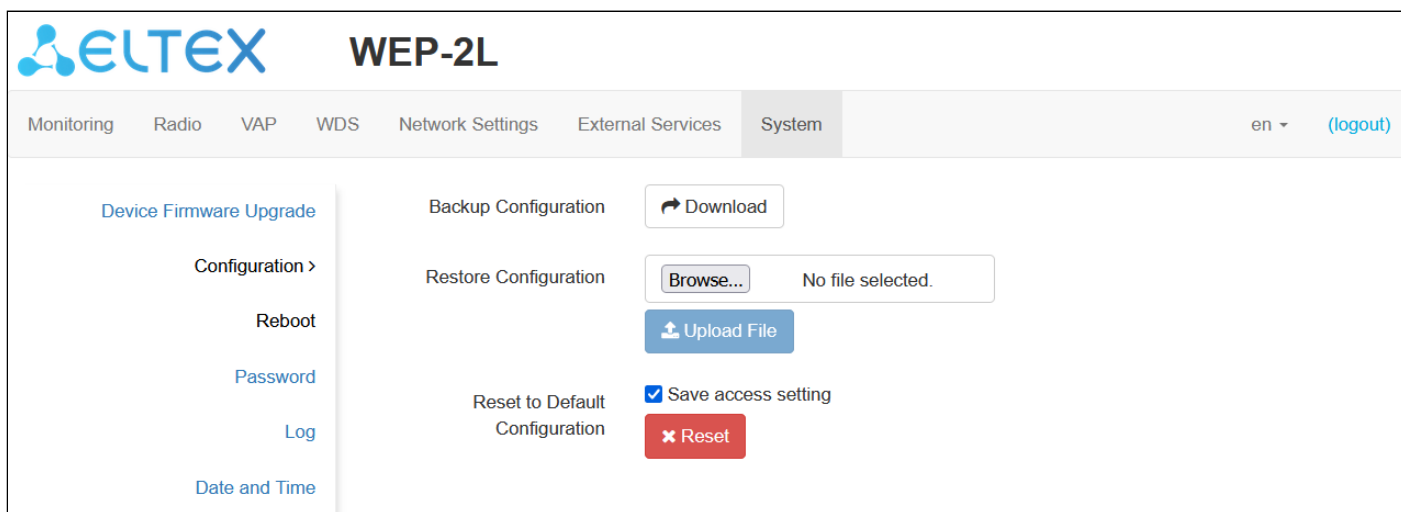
ELTEX WEP-2L

Monitoring Radio VAP WDS Network Settings External Services System en (logout)

Device Firmware Upgrade
Configuration >
Reboot
Password
Log
Date and Time

Backup Configuration
Download

Restore Configuration
Browse... No file selected.
Upload File

Reset to Default Configuration
Save access setting
Reset